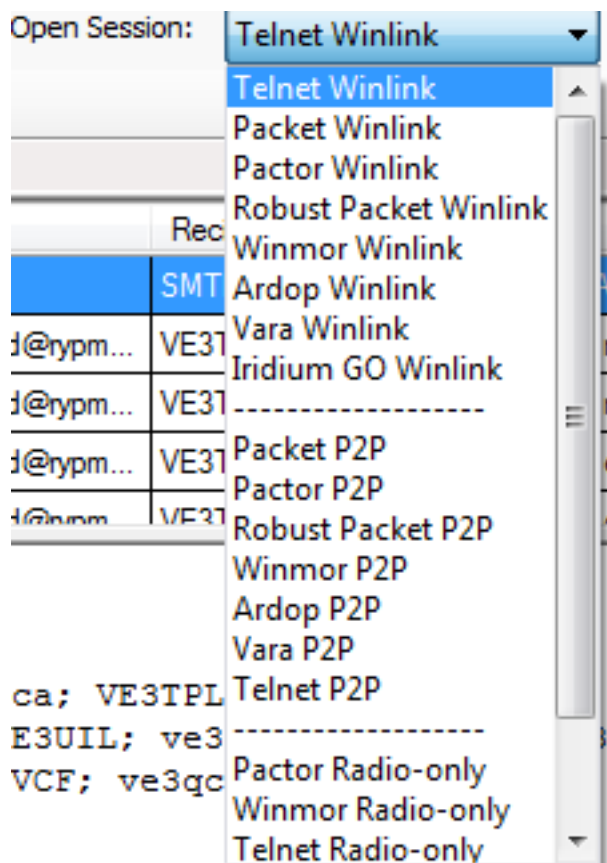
Open Session: Telnet Winlink

Telnet Winlink
Packet Winlink
Pactor Winlink
Robust Packet Winlink
Winmor Winlink
Ardop Winlink
Vara Winlink
Iridium GO Winlink
--------------------
Packet P2P
Pactor P2P
Robust Packet P2P
Winmor P2P
Ardop P2P
Vara P2P
Telnet P2P
--------------------
Pactor Radio-only
Winmor Radio-only
Telnet Radio-only

Rec
SMT
d@rypm... VE3T
d@rypm... VE3T
d@rypm... VE3T
d@rypm... VE3T

ca; VE3TPL
E3UIL; ve3
VCF; ve3qc